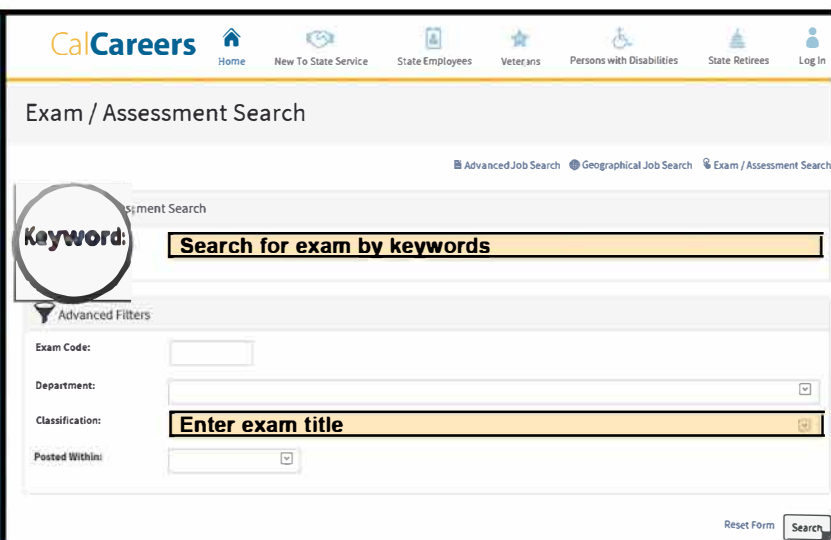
CalCareers

Home

New To State Service

State Employees

Veterans

Persons with Disabilities

State Retirees

Log In

Exam / Assessment Search

Advanced Job Search

Geographical Job Search

Exam / Assessment Search

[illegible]ssment Search

Keyword:

Search for exam by keywords

Advanced Filters

Exam Code:

Department:

Classification:

Enter exam title

Posted Within:

Reset Form

Search